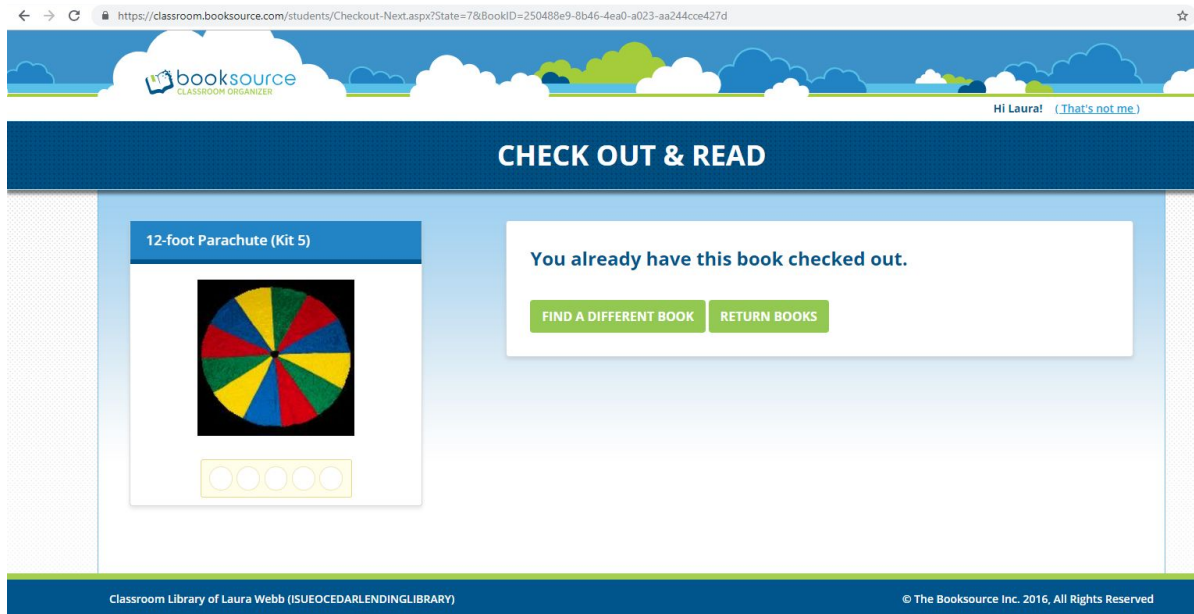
https://classroom.booksource.com/students/Checkout-Next.aspx?State=7&BookID=250488e9-8b46-4ea0-a023-aa244cce427d

booksource
CLASSROOM ORGANIZER

Hi Laura! (That's not me)

CHECK OUT & READ

12-foot Parachute (Kit 5)

You already have this book checked out.

FIND A DIFFERENT BOOK
RETURN BOOKS

Classroom Library of Laura Webb (ISUEOCEDARLENDINGLIBRARY)

© The Booksource Inc. 2016, All Rights Reserved